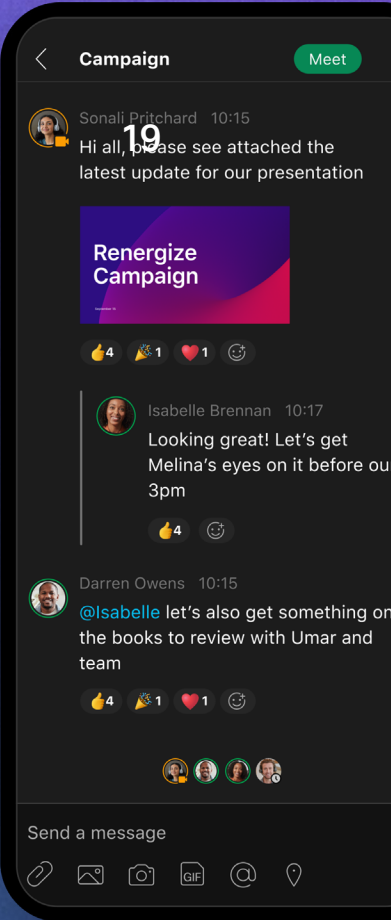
Campaign

Meet

Sonali Pritchard 10:15
19
Hi all, please see attached the latest update for our presentation

Renergize Campaign

November 12

4 1 1

Isabelle Brennan 10:17
Looking great! Let's get Melina's eyes on it before our 3pm

4

Darren Owens 10:15
@Isabelle let's also get something on the books to review with Umar and team

4 1 1

Send a message

GIF